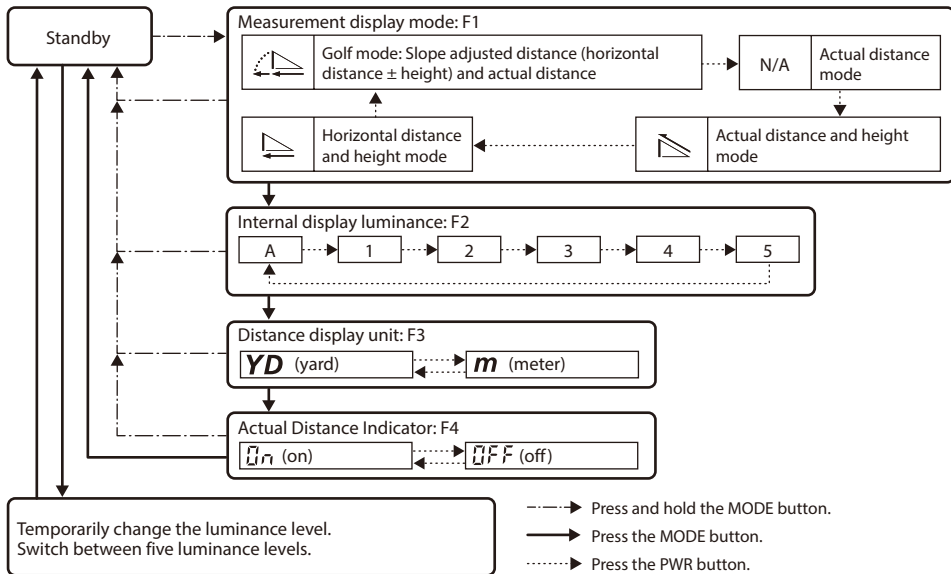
Standby

Measurement display mode: F1

Golf mode: Slope adjusted distance (horizontal distance ± height) and actual distance

N/A

Actual distance mode

Horizontal distance and height mode

Actual distance and height mode

Internal display luminance: F2

A

1

2

3

4

5

Distance display unit: F3

YD (yard)

m (meter)

Actual Distance Indicator: F4

On (on)

OFF (off)

Temporarily change the luminance level.
Switch between five luminance levels.

Press and hold the MODE button.

Press the MODE button.

Press the PWR button.